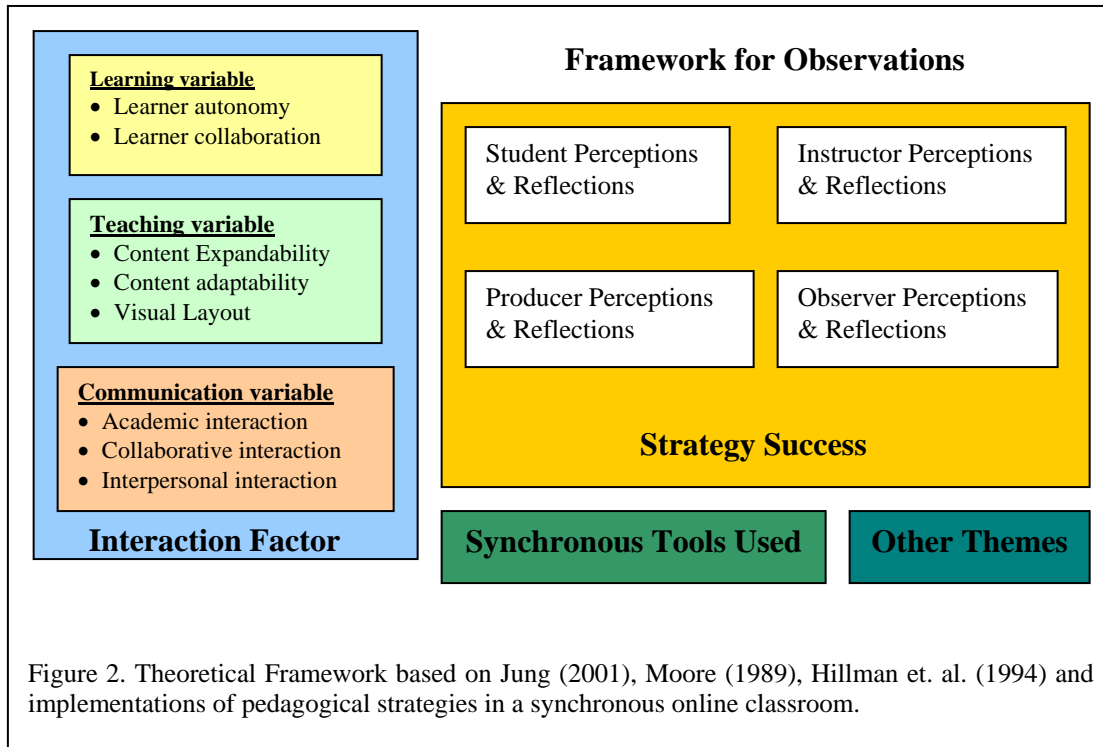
Learning variable
- Learner autonomy
- Learner collaboration

Teaching variable
- Content Expandability
- Content adaptability
- Visual Layout

Communication variable
- Academic interaction
- Collaborative interaction
- Interpersonal interaction

Interaction Factor

Framework for Observations

Student Perceptions & Reflections

Instructor Perceptions & Reflections

Producer Perceptions & Reflections

Observer Perceptions & Reflections

Strategy Success

Synchronous Tools Used

Other Themes

Figure 2. Theoretical Framework based on Jung (2001), Moore (1989), Hillman et. al. (1994) and implementations of pedagogical strategies in a synchronous online classroom.